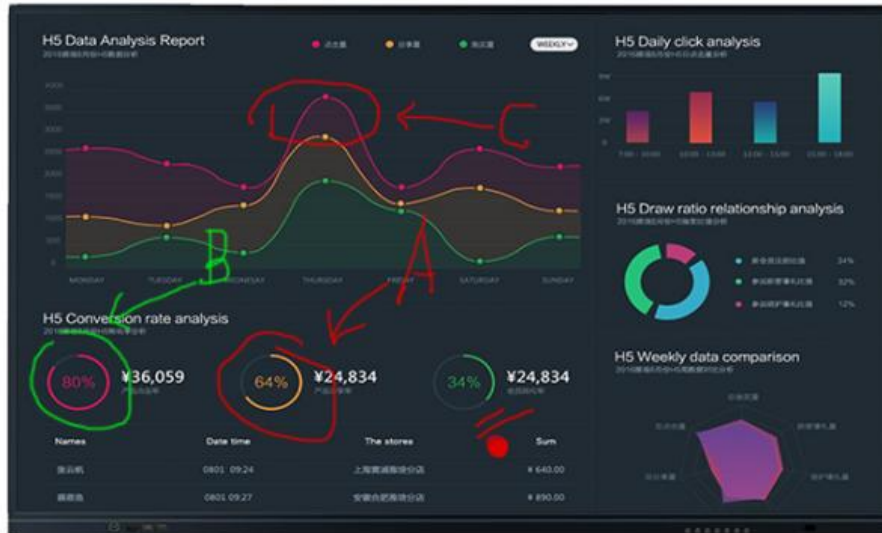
H5 Data Analysis Report

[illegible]

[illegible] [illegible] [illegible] WEEKLY

3500
3000
2500
2000
1500
1000
500
0

MONDAY TUESDAY WEDNESDAY THURSDAY FRIDAY SATURDAY SUNDAY

C
B
A

H5 Conversion rate analysis

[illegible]

80% ¥36,059
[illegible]

64% ¥24,834
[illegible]

34% ¥24,834
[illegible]

| Names | Date time | The stores | Sum |
|---|---|---|---|
| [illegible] | 0801 09:24 | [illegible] | ¥ 640.00 |
| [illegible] | 0801 09:27 | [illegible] | ¥ 890.00 |

H5 Daily click analysis

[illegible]

7:00 - 10:00 10:00 - 13:00 13:00 - 15:00 15:00 - 18:00

H5 Draw ratio relationship analysis

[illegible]

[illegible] 34%
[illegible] 32%
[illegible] 12%

H5 Weekly data comparison

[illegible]